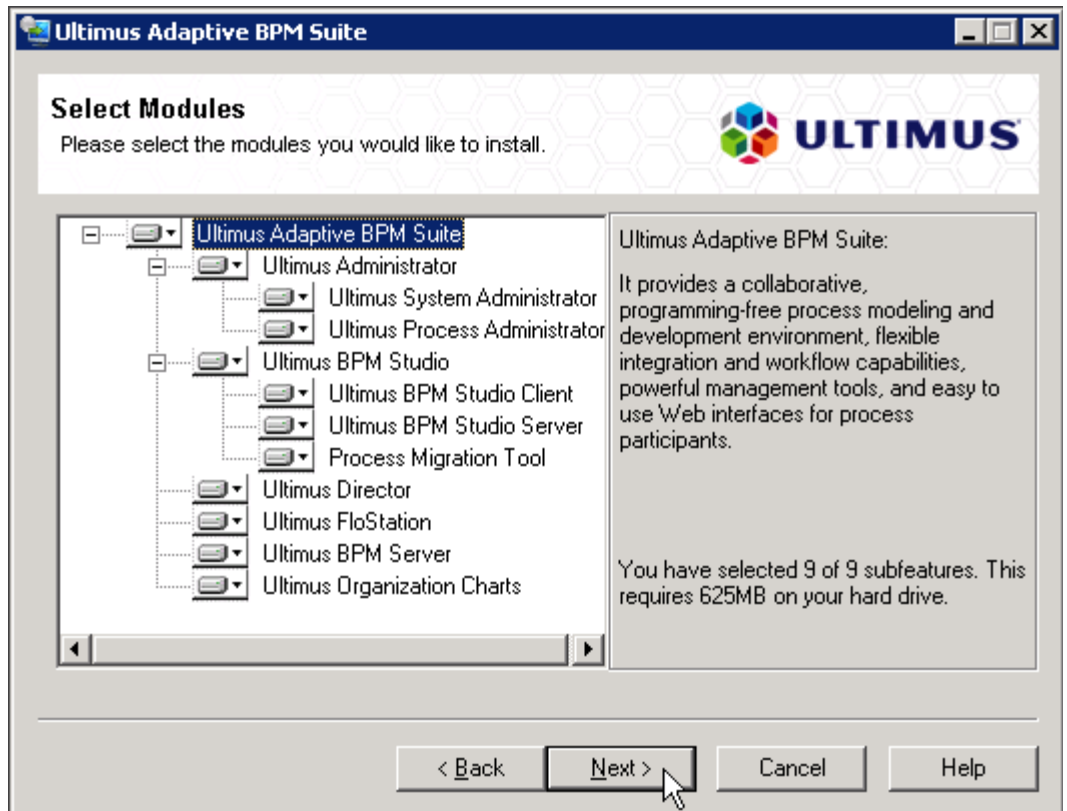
Ultimus Adaptive BPM Suite

Select Modules
Please select the modules you would like to install.

ULTIMUS

Ultimus Adaptive BPM Suite
Ultimus Administrator
Ultimus System Administrator
Ultimus Process Administrator
Ultimus BPM Studio
Ultimus BPM Studio Client
Ultimus BPM Studio Server
Process Migration Tool
Ultimus Director
Ultimus FloStation
Ultimus BPM Server
Ultimus Organization Charts

Ultimus Adaptive BPM Suite:

It provides a collaborative, programming-free process modeling and development environment, flexible integration and workflow capabilities, powerful management tools, and easy to use Web interfaces for process participants.

You have selected 9 of 9 subfeatures. This requires 625MB on your hard drive.

< Back
Next >
Cancel
Help